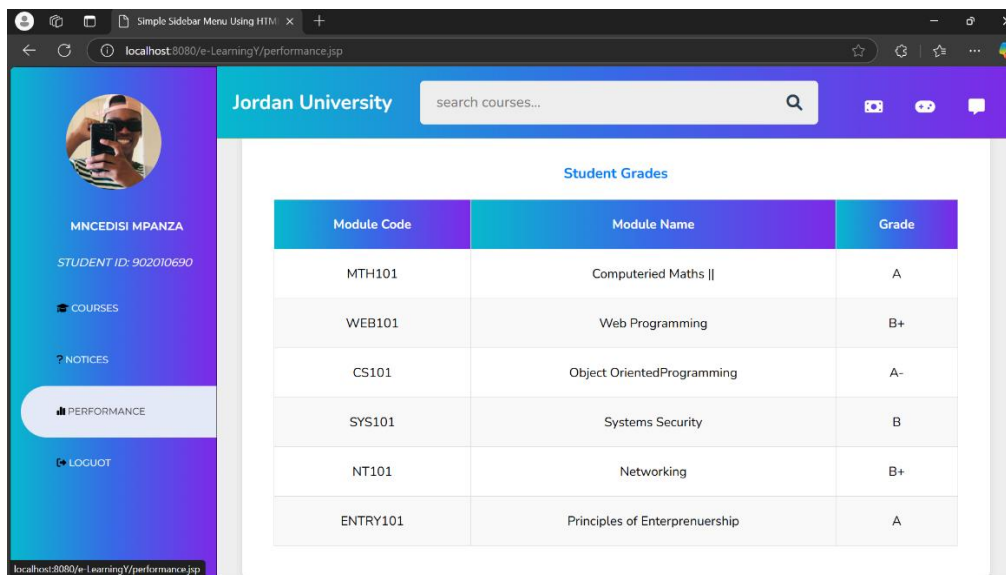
Simple Sidebar Menu Using HTML ×

localhost:8080/e-LearningY/performance.jsp

Jordan University

search courses...

MNCEDISI MPANZA

STUDENT ID: 902010690

COURSES

? NOTICES

PERFORMANCE

LOGUOT

Student Grades

| Module Code | Module Name | Grade |
|---|---|---|
| MTH101 | Computeried Maths \|\| | A |
| WEB101 | Web Programming | B+ |
| CS101 | Object OrientedProgramming | A- |
| SYS101 | Systems Security | B |
| NT101 | Networking | B+ |
| ENTRY101 | Principles of Enterprenuership | A |

localhost:8080/e-LearningY/performance.jsp